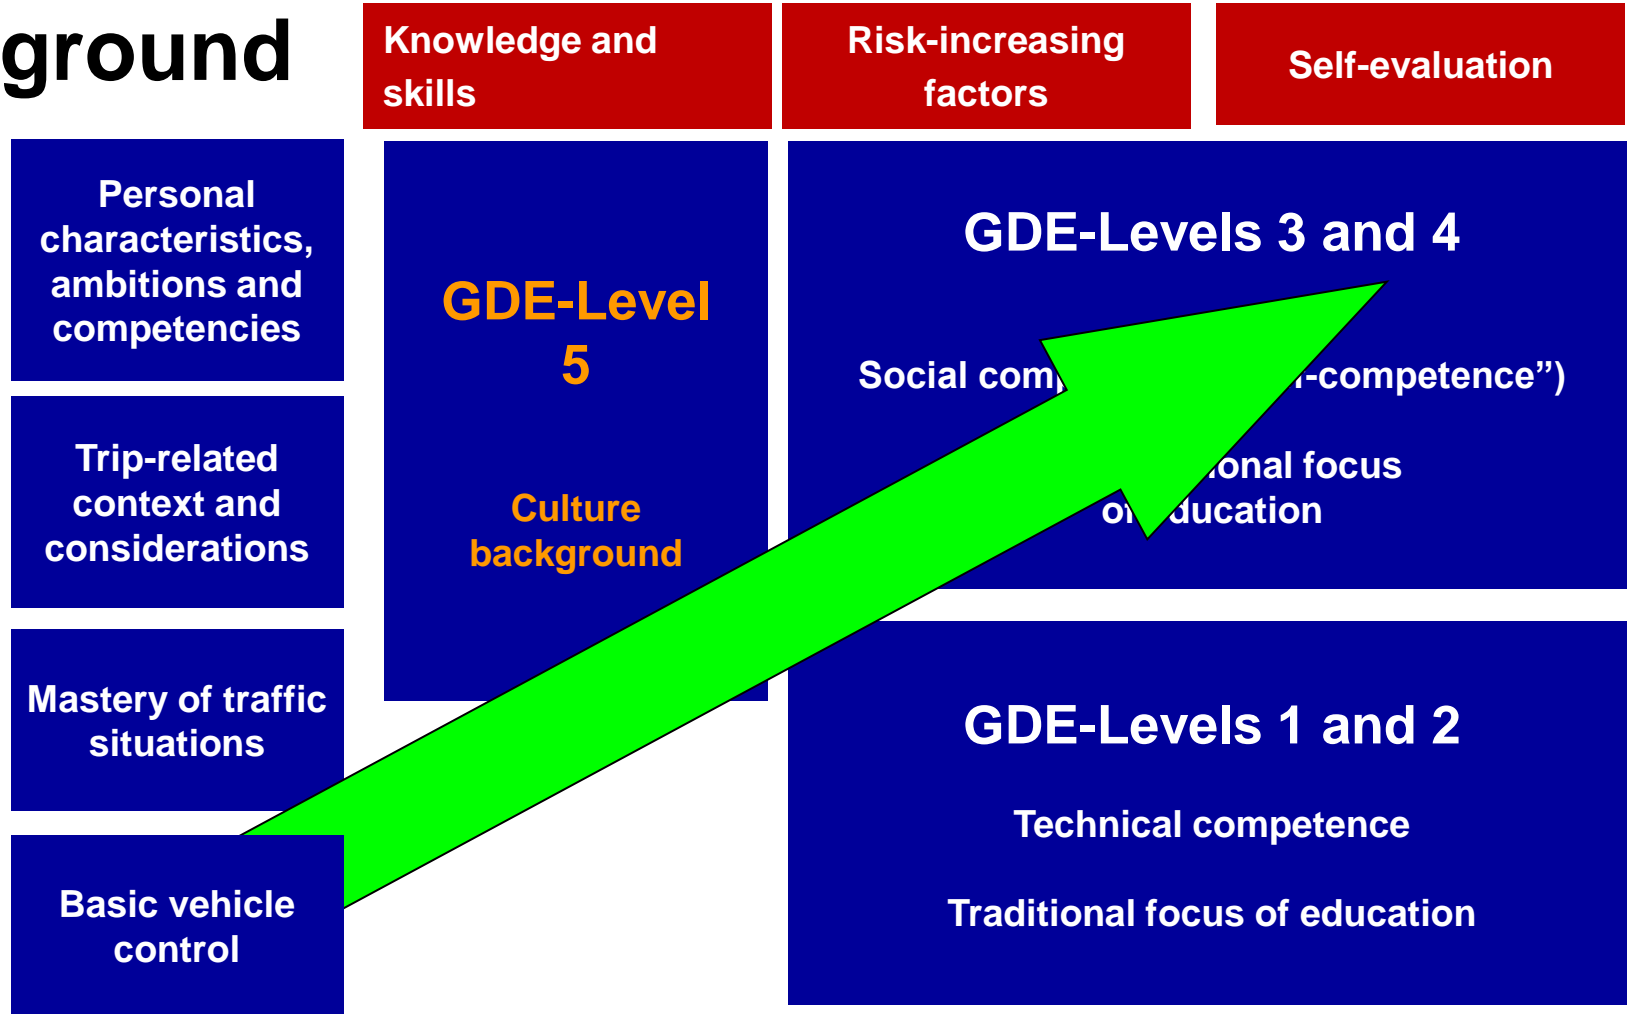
ground

Knowledge and skills

Risk-increasing factors

Self-evaluation

Personal characteristics, ambitions and competencies

Trip-related context and considerations

Mastery of traffic situations

Basic vehicle control

GDE-Level 5

Culture background

GDE-Levels 3 and 4

Social com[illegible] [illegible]-competence")

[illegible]onal focus o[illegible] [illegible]ducation

GDE-Levels 1 and 2

Technical competence

Traditional focus of education